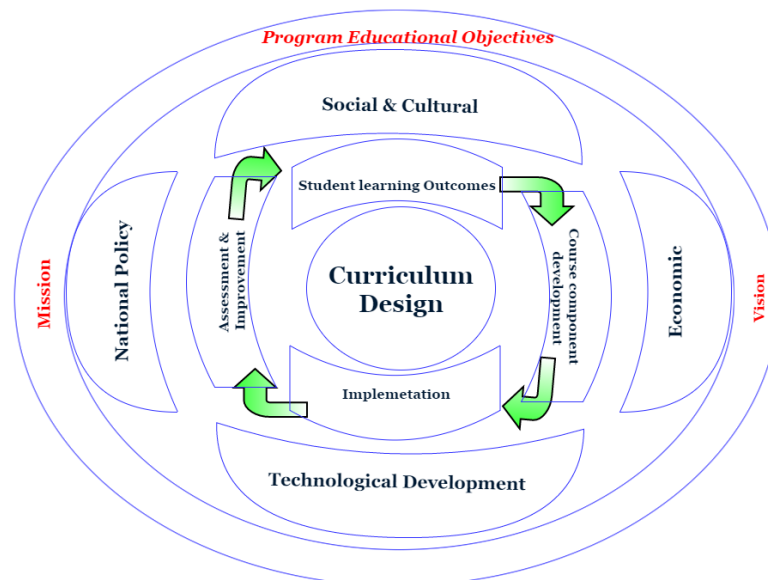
Program Educational Objectives

Social & Cultural

Student learning Outcomes

Mission

National Policy

Assessment & Improvement

Curriculum Design

Course component development

Economic

Vision

Implemetation

Technological Development